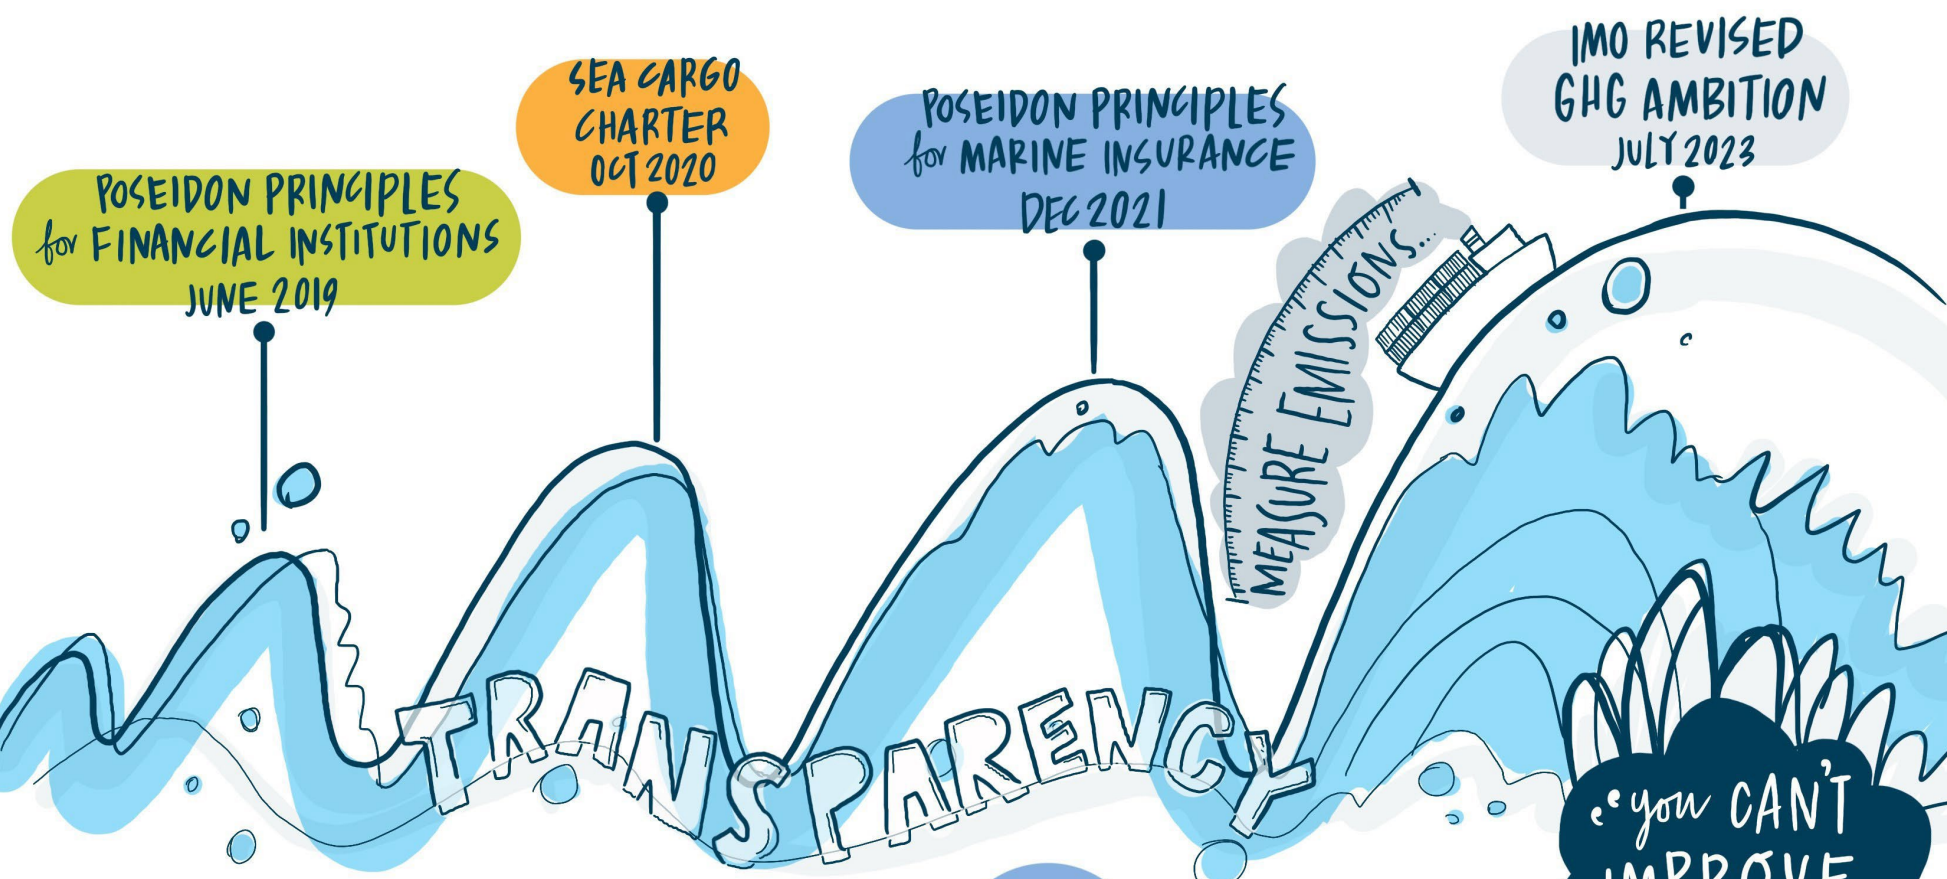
POSEIDON PRINCIPLES for FINANCIAL INSTITUTIONS JUNE 2019

SEA CARGO CHARTER OCT 2020

POSEIDON PRINCIPLES for MARINE INSURANCE DEC 2021

IMO REVISED GHG AMBITION JULY 2023

MEASURE EMISSIONS...

TRANSPARENCY

"you CAN'T IMPROVE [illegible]